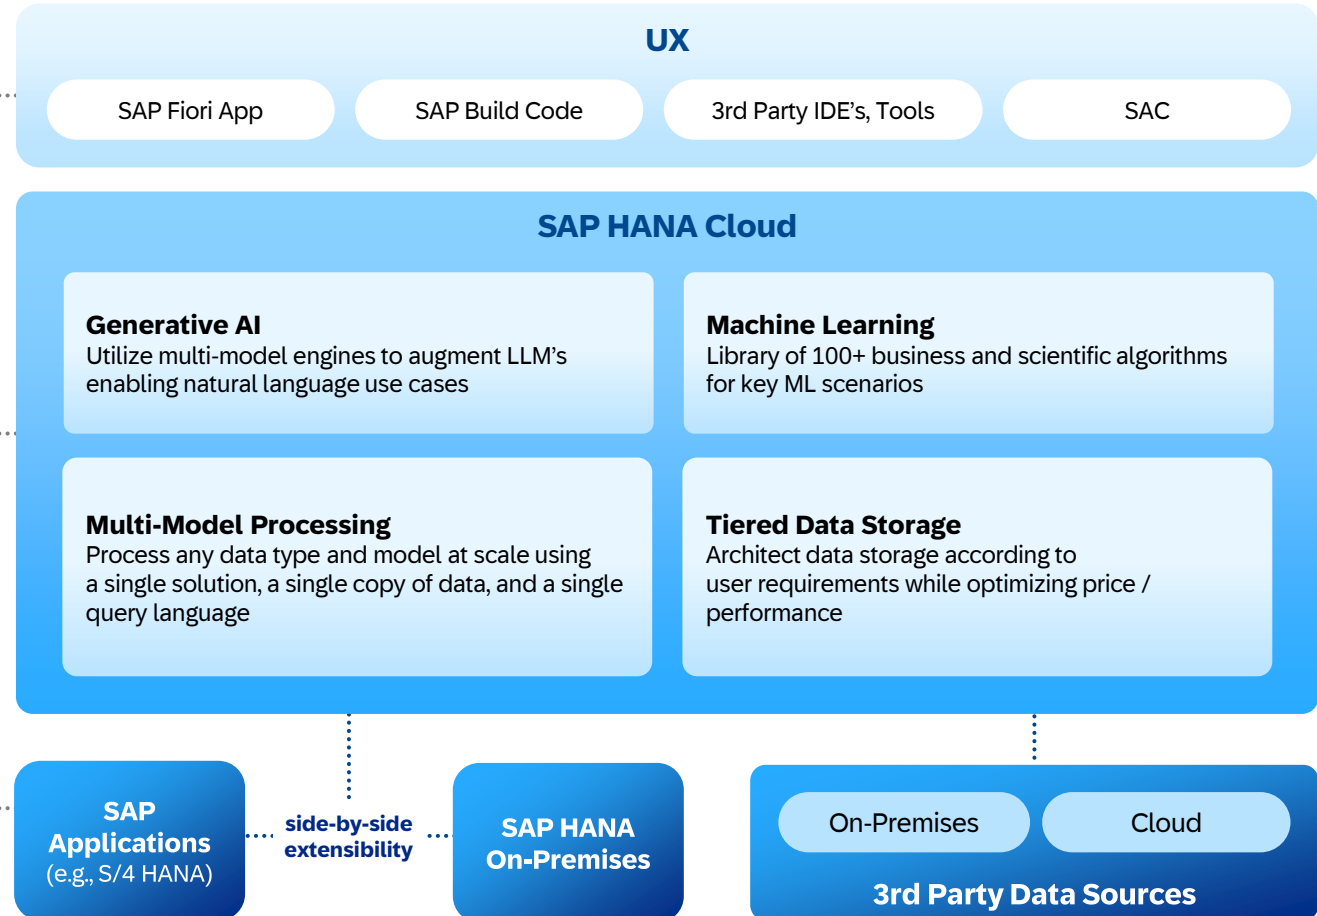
UX

SAP Fiori App

SAP Build Code

3rd Party IDE’s, Tools

SAC

SAP HANA Cloud

**Generative AI**
Utilize multi-model engines to augment LLM’s enabling natural language use cases

**Machine Learning**
Library of 100+ business and scientific algorithms for key ML scenarios

**Multi-Model Processing**
Process any data type and model at scale using a single solution, a single copy of data, and a single query language

**Tiered Data Storage**
Architect data storage according to user requirements while optimizing price / performance

SAP Applications (e.g., S/4 HANA)

side-by-side extensibility

SAP HANA On-Premises

On-Premises

Cloud

3rd Party Data Sources